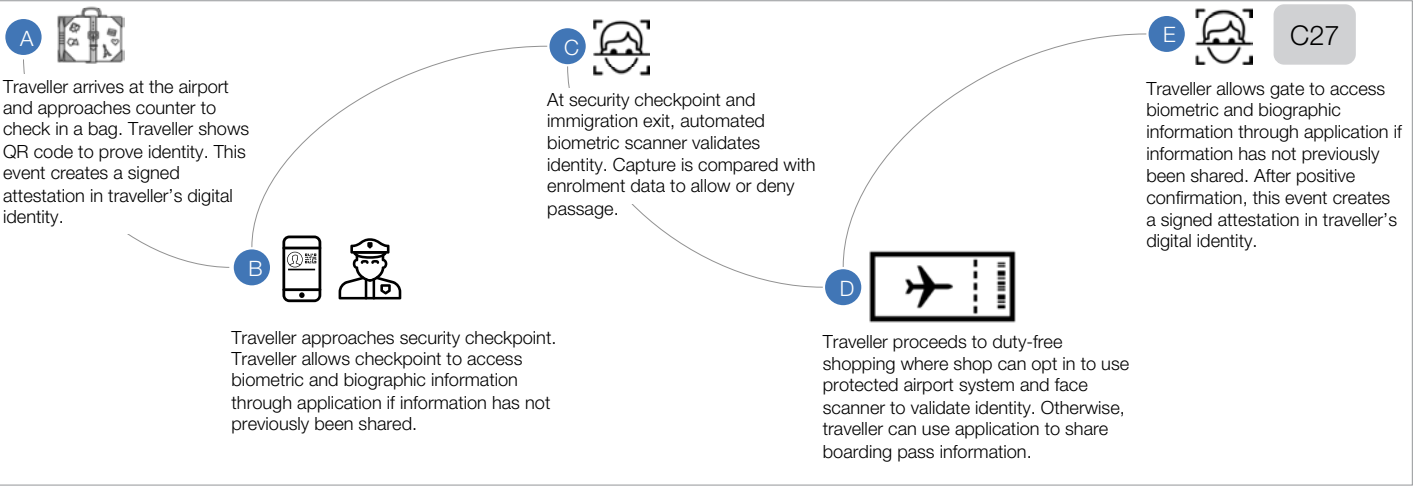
A

Traveller arrives at the airport and approaches counter to check in a bag. Traveller shows QR code to prove identity. This event creates a signed attestation in traveller's digital identity.

B

Traveller approaches security checkpoint. Traveller allows checkpoint to access biometric and biographic information through application if information has not previously been shared.

C

At security checkpoint and immigration exit, automated biometric scanner validates identity. Capture is compared with enrolment data to allow or deny passage.

D

Traveller proceeds to duty-free shopping where shop can opt in to use protected airport system and face scanner to validate identity. Otherwise, traveller can use application to share boarding pass information.

E

C27

Traveller allows gate to access biometric and biographic information through application if information has not previously been shared. After positive confirmation, this event creates a signed attestation in traveller's digital identity.